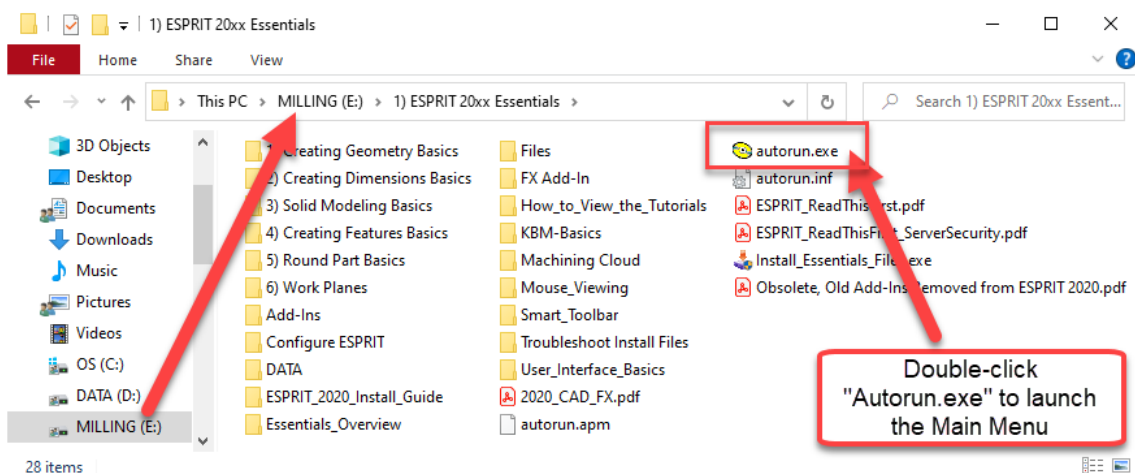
1) ESPRIT 20xx Essentials

File Home Share View

This PC > MILLING (E:) > 1) ESPRIT 20xx Essentials >

Search 1) ESPRIT 20xx Essent...

3D Objects
Desktop
Documents
Downloads
Music
Pictures
Videos
OS (C:)
DATA (D:)
MILLING (E:)

1) Creating Geometry Basics
2) Creating Dimensions Basics
3) Solid Modeling Basics
4) Creating Features Basics
5) Round Part Basics
6) Work Planes
Add-Ins
Configure ESPRIT
DATA
ESPRIT_2020_Install_Guide
Essentials_Overview

Files
FX Add-In
How_to_View_the_Tutorials
KBM-Basics
Machining Cloud
Mouse_Viewing
Smart_Toolbar
Troubleshoot Install Files
User_Interface_Basics
2020_CAD_FX.pdf
autorun.apm

autorun.exe
autorun.inf
ESPRIT_ReadThisFirst.pdf
ESPRIT_ReadThisFirst_ServerSecurity.pdf
Install_Essentials_Files.exe
Obsolete, Old Add-Ins Removed from ESPRIT 2020.pdf

Double-click "Autorun.exe" to launch the Main Menu

28 items